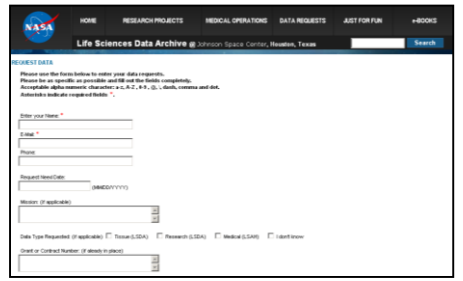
NASA

HOME RESEARCH PROJECTS MEDICAL OPERATIONS DATA REQUESTS JUST FOR FUN e-BOOKS

Life Sciences Data Archive @ Johnson Space Center, Houston, Texas

Search

REQUEST DATA

Please use the form below to enter your data requests.
Please be as specific as possible and fill out the fields completely.
Acceptable alpha numeric character: a-z, A-Z, 0-9, @, \, dash, comma and dot.
Asterisks indicate required fields *.

Enter your Name: *

E-Mail: *

Phone:

Request Need Date:

(MM/DD/YYYY)

Mission: (if applicable)

Data Type Requested: (if applicable) Tissue (LSDA) Research (LSDA) Medical (LSAH) I don't know

Grant or Contract Number: (if already in place)